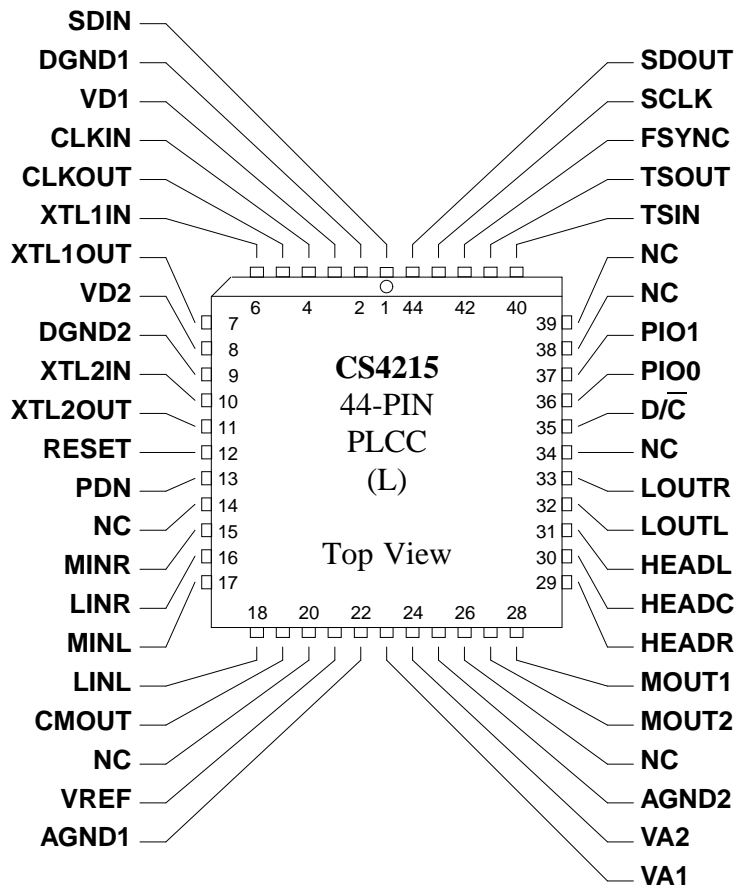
SDIN
DGND1
VD1
CLKIN
CLKOUT
XTL1IN
XTL1OUT
VD2
DGND2
XTL2IN
XTL2OUT
RESET
PDN
NC
MINR
LINR
MINL
LINL
CMOUT
NC
VREF
AGND1

SDOUT
SCLK
FSYNC
TSOUT
TSIN
NC
NC
PIO1
PIO0
D/$\overline{C}$
NC
LOUTR
LOUTL
HEADL
HEADC
HEADR
MOUT1
MOUT2
NC
AGND2
VA2
VA1

6 4 2 1 44 42 40
7
8
9
10
11
12
13
14
15
16
17
39
38
37
36
35
34
33
32
31
30
29
18 20 22 24 26 28

CS4215
44-PIN
PLCC
(L)

Top View